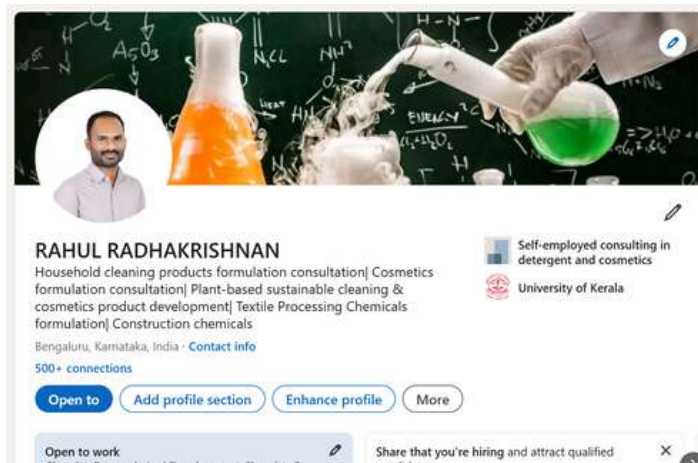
RAHUL RADHAKRISHNAN

Household cleaning products formulation consultation| Cosmetics formulation consultation| Plant-based sustainable cleaning & cosmetics product development| Textile Processing Chemicals formulation| Construction chemicals

Bengaluru, Karnataka, India · Contact info

500+ connections

Self-employed consulting in detergent and cosmetics

University of Kerala

Open to

Add profile section

Enhance profile

More

Open to work

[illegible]

Share that you're hiring and attract qualified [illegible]

×